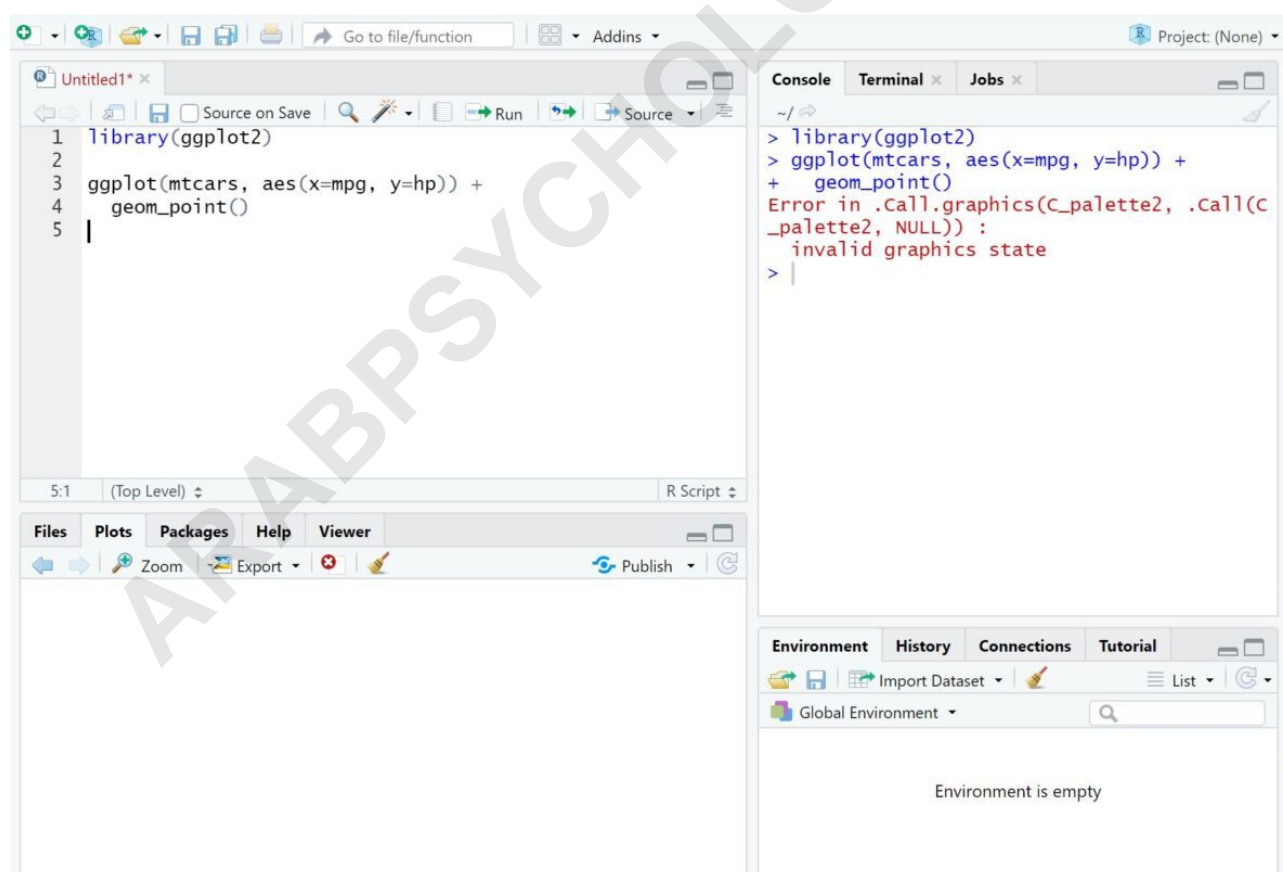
Go to file/function
Addins
Project: (None)

Untitled1*
Source on Save
Run
Source
1 library(ggplot2)
2
3 ggplot(mtcars, aes(x=mpg, y=hp)) +
4   geom_point()
5
5:1
(Top Level)
R Script

Console
Terminal
Jobs
~/
> library(ggplot2)
> ggplot(mtcars, aes(x=mpg, y=hp)) +
+   geom_point()
Error in .Call.graphics(C_palette2, .Call(C_palette2, NULL)) :
  invalid graphics state
>

Files
Plots
Packages
Help
Viewer
Zoom
Export
Publish

Environment
History
Connections
Tutorial
Import Dataset
List
Global Environment
Environment is empty

ARABPSYCHOLOGY